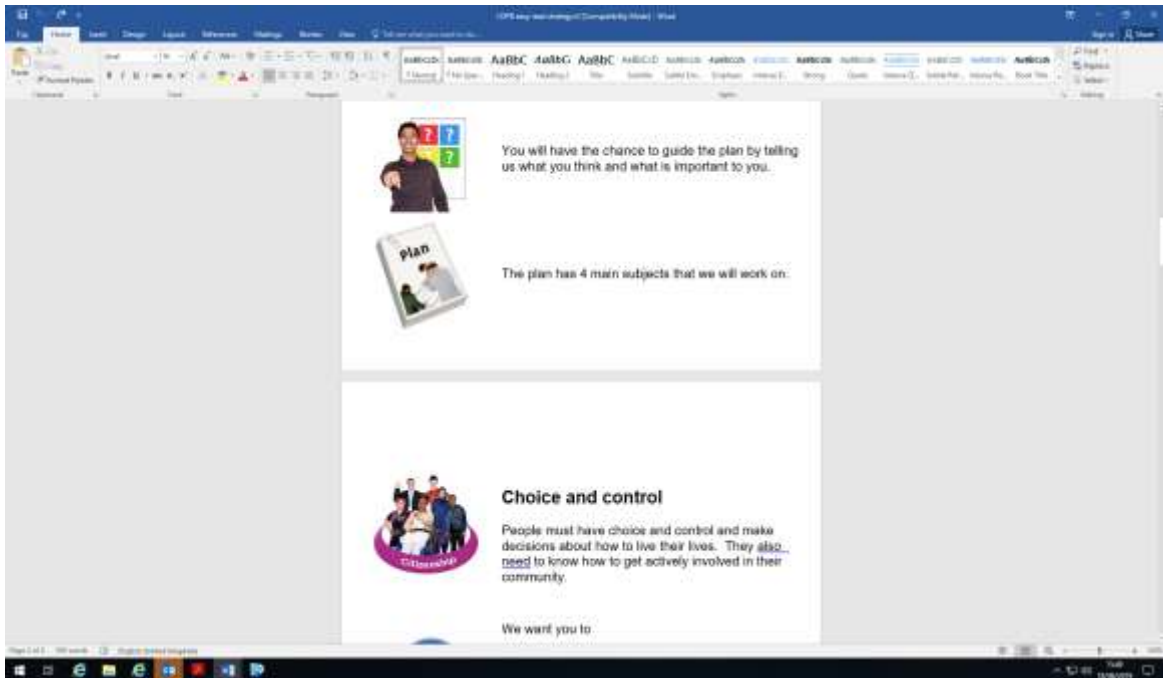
You will have the chance to guide the plan by telling us what you think and what is important to you.

Plan

The plan has 4 main subjects that we will work on.

Choice and control

People must have choice and control and make decisions about how to live their lives. They also need to know how to get actively involved in their community.

Citizenship

We want you to

AaBbC AaBbC AaBbC AaBbC